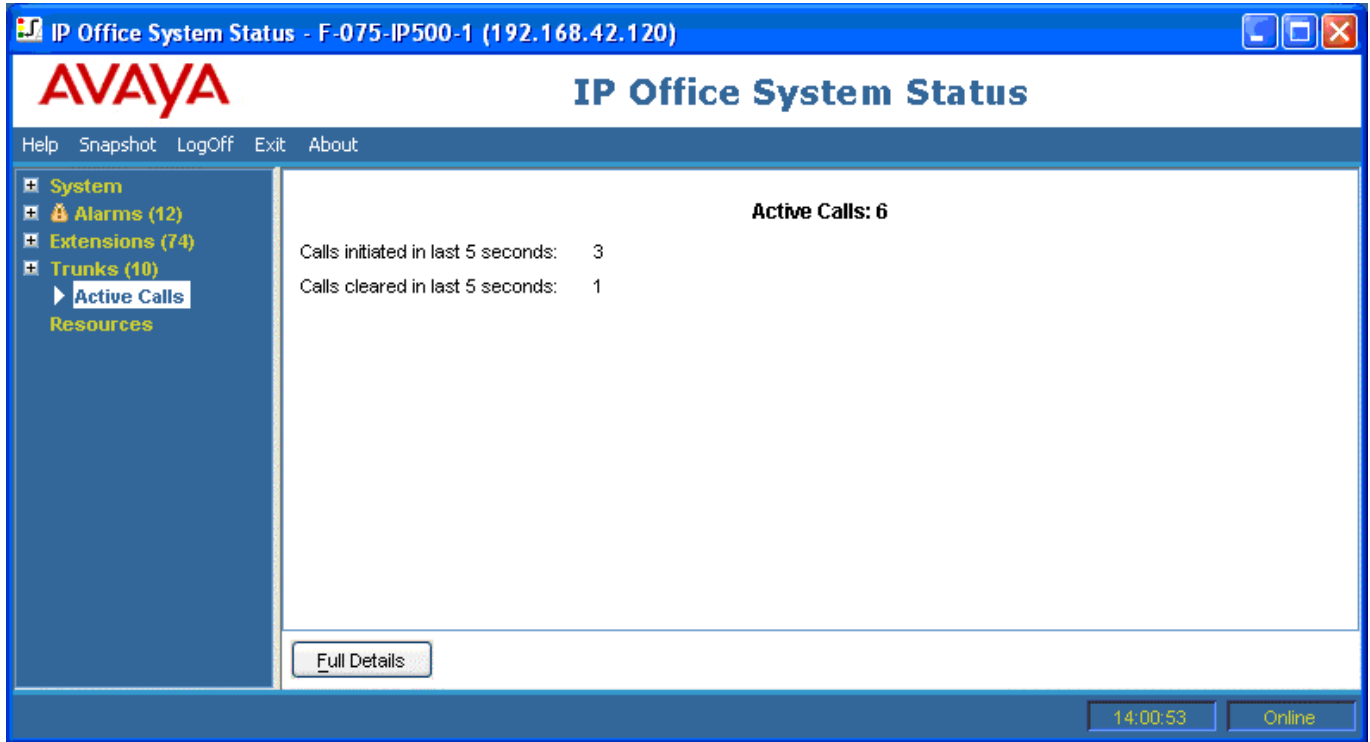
IP Office System Status - F-075-IP500-1 (192.168.42.120)

AVAYA

IP Office System Status

Help Snapshot LogOff Exit About

System
Alarms (12)
Extensions (74)
Trunks (10)
Active Calls
Resources

Active Calls: 6

Calls initiated in last 5 seconds: 3

Calls cleared in last 5 seconds: 1

Full Details

14:00:53 Online